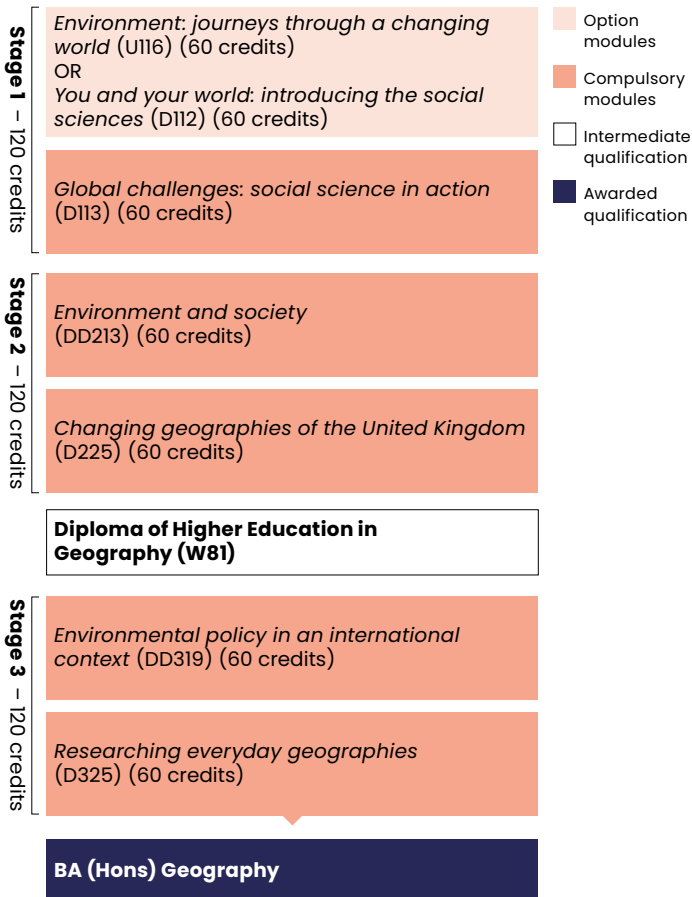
Stage 1 – 120 credits

Environment: journeys through a changing world (U116) (60 credits)
OR
You and your world: introducing the social sciences (D112) (60 credits)

Global challenges: social science in action (D113) (60 credits)

Option modules

Compulsory modules

Intermediate qualification

Awarded qualification

Stage 2 – 120 credits

Environment and society (DD213) (60 credits)

Changing geographies of the United Kingdom (D225) (60 credits)

Diploma of Higher Education in Geography (W81)

Stage 3 – 120 credits

Environmental policy in an international context (DD319) (60 credits)

Researching everyday geographies (D325) (60 credits)

BA (Hons) Geography